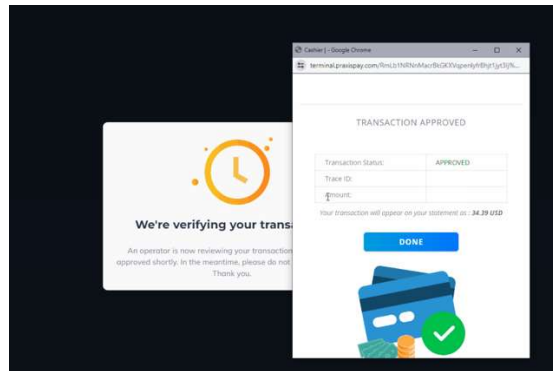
Cashier | - Google Chrome

terminal.pravispay.com/RmLb1NRNnMacrBkGKXVspenlyHBhjr1jyt3J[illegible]

TRANSACTION APPROVED

| Transaction Status: | APPROVED |
|---|---|
| Trace ID: | |
| Amount: | |

Your transaction will appear on your statement as : 34.39 USD

DONE

We're verifying your trans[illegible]

An operator is now reviewing your transaction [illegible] approved shortly. In the meantime, please do not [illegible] Thank you.